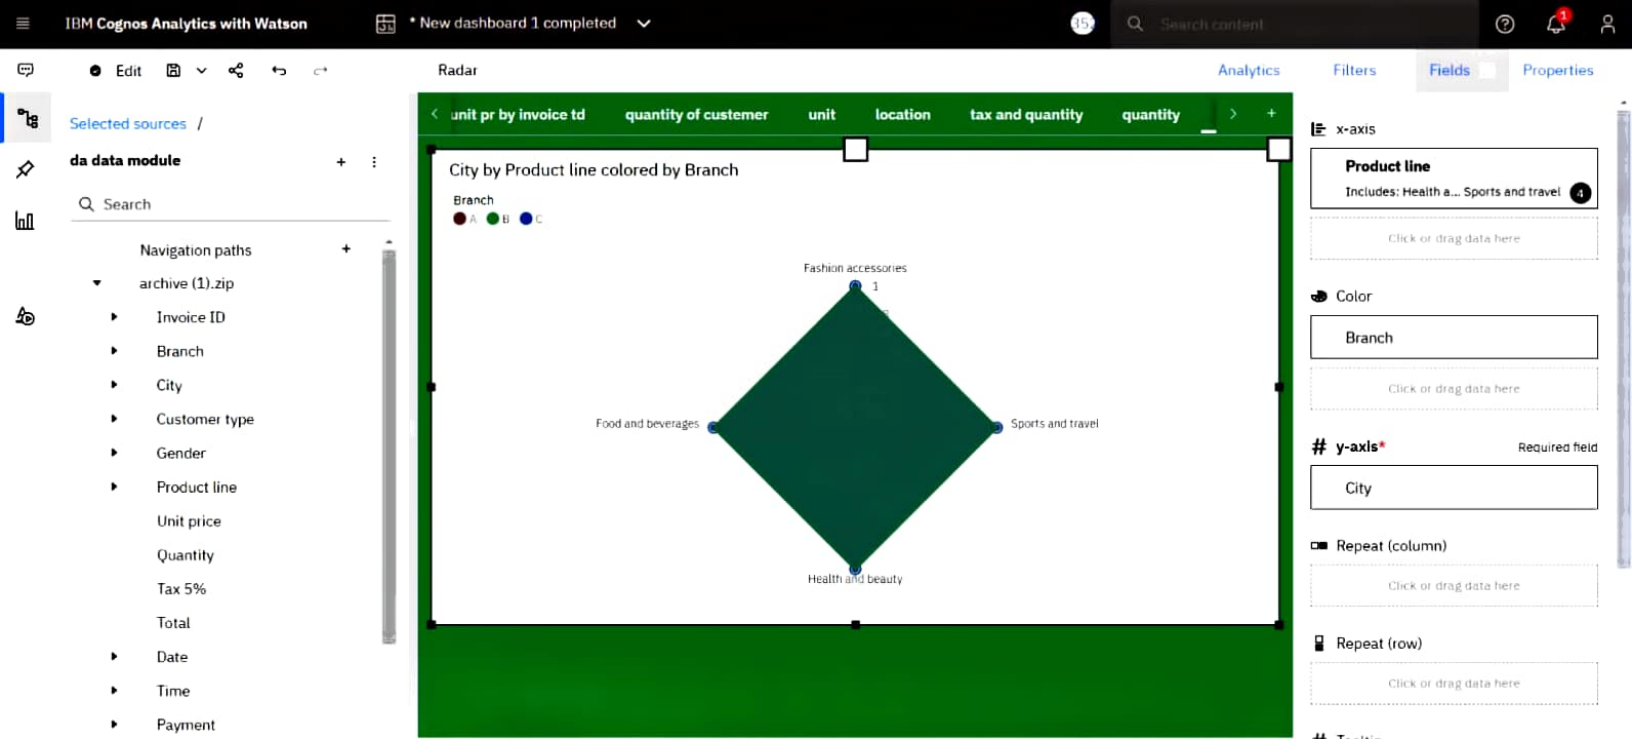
IBM Cognos Analytics with Watson

* New dashboard 1 completed

Search content

1

Edit

Radar

Analytics Filters Fields Properties

Selected sources /

da data module

Search

Navigation paths

archive (1).zip

Invoice ID

Branch

City

Customer type

Gender

Product line

Unit price

Quantity

Tax 5%

Total

Date

Time

Payment

unit pr by invoice td | quantity of customer | unit | location | tax and quantity | quantity

City by Product line colored by Branch

Branch

A B C

Fashion accessories

1

Food and beverages

Sports and travel

Health and beauty

x-axis

Product line

Includes: Health a... Sports and travel 4

Click or drag data here

Color

Branch

Click or drag data here

y-axis*

Required field

City

Repeat (column)

Click or drag data here

Repeat (row)

Click or drag data here